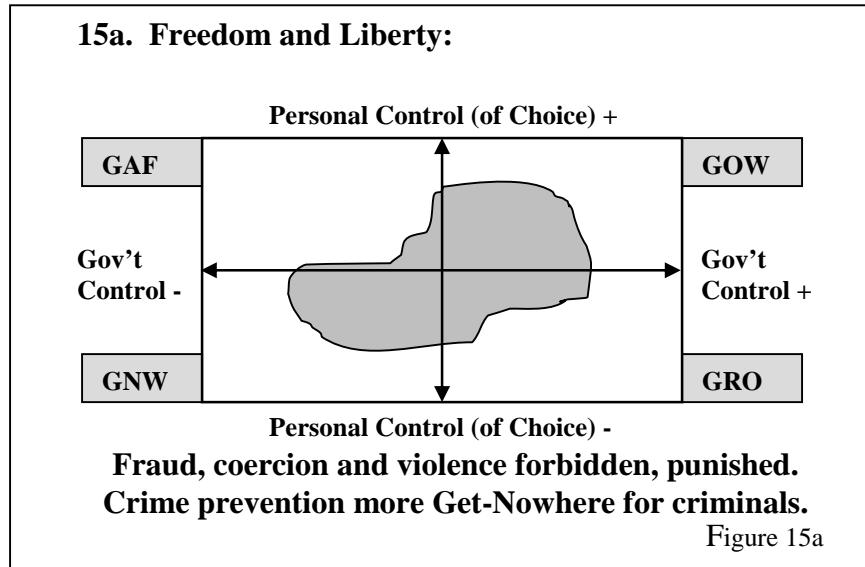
15a. Freedom and Liberty:

Personal Control (of Choice) +

GAF

GOW

Gov't Control -

Gov't Control +

GNW

GRO

Personal Control (of Choice) -

Fraud, coercion and violence forbidden, punished. Crime prevention more Get-Nowhere for criminals.

Figure 15a